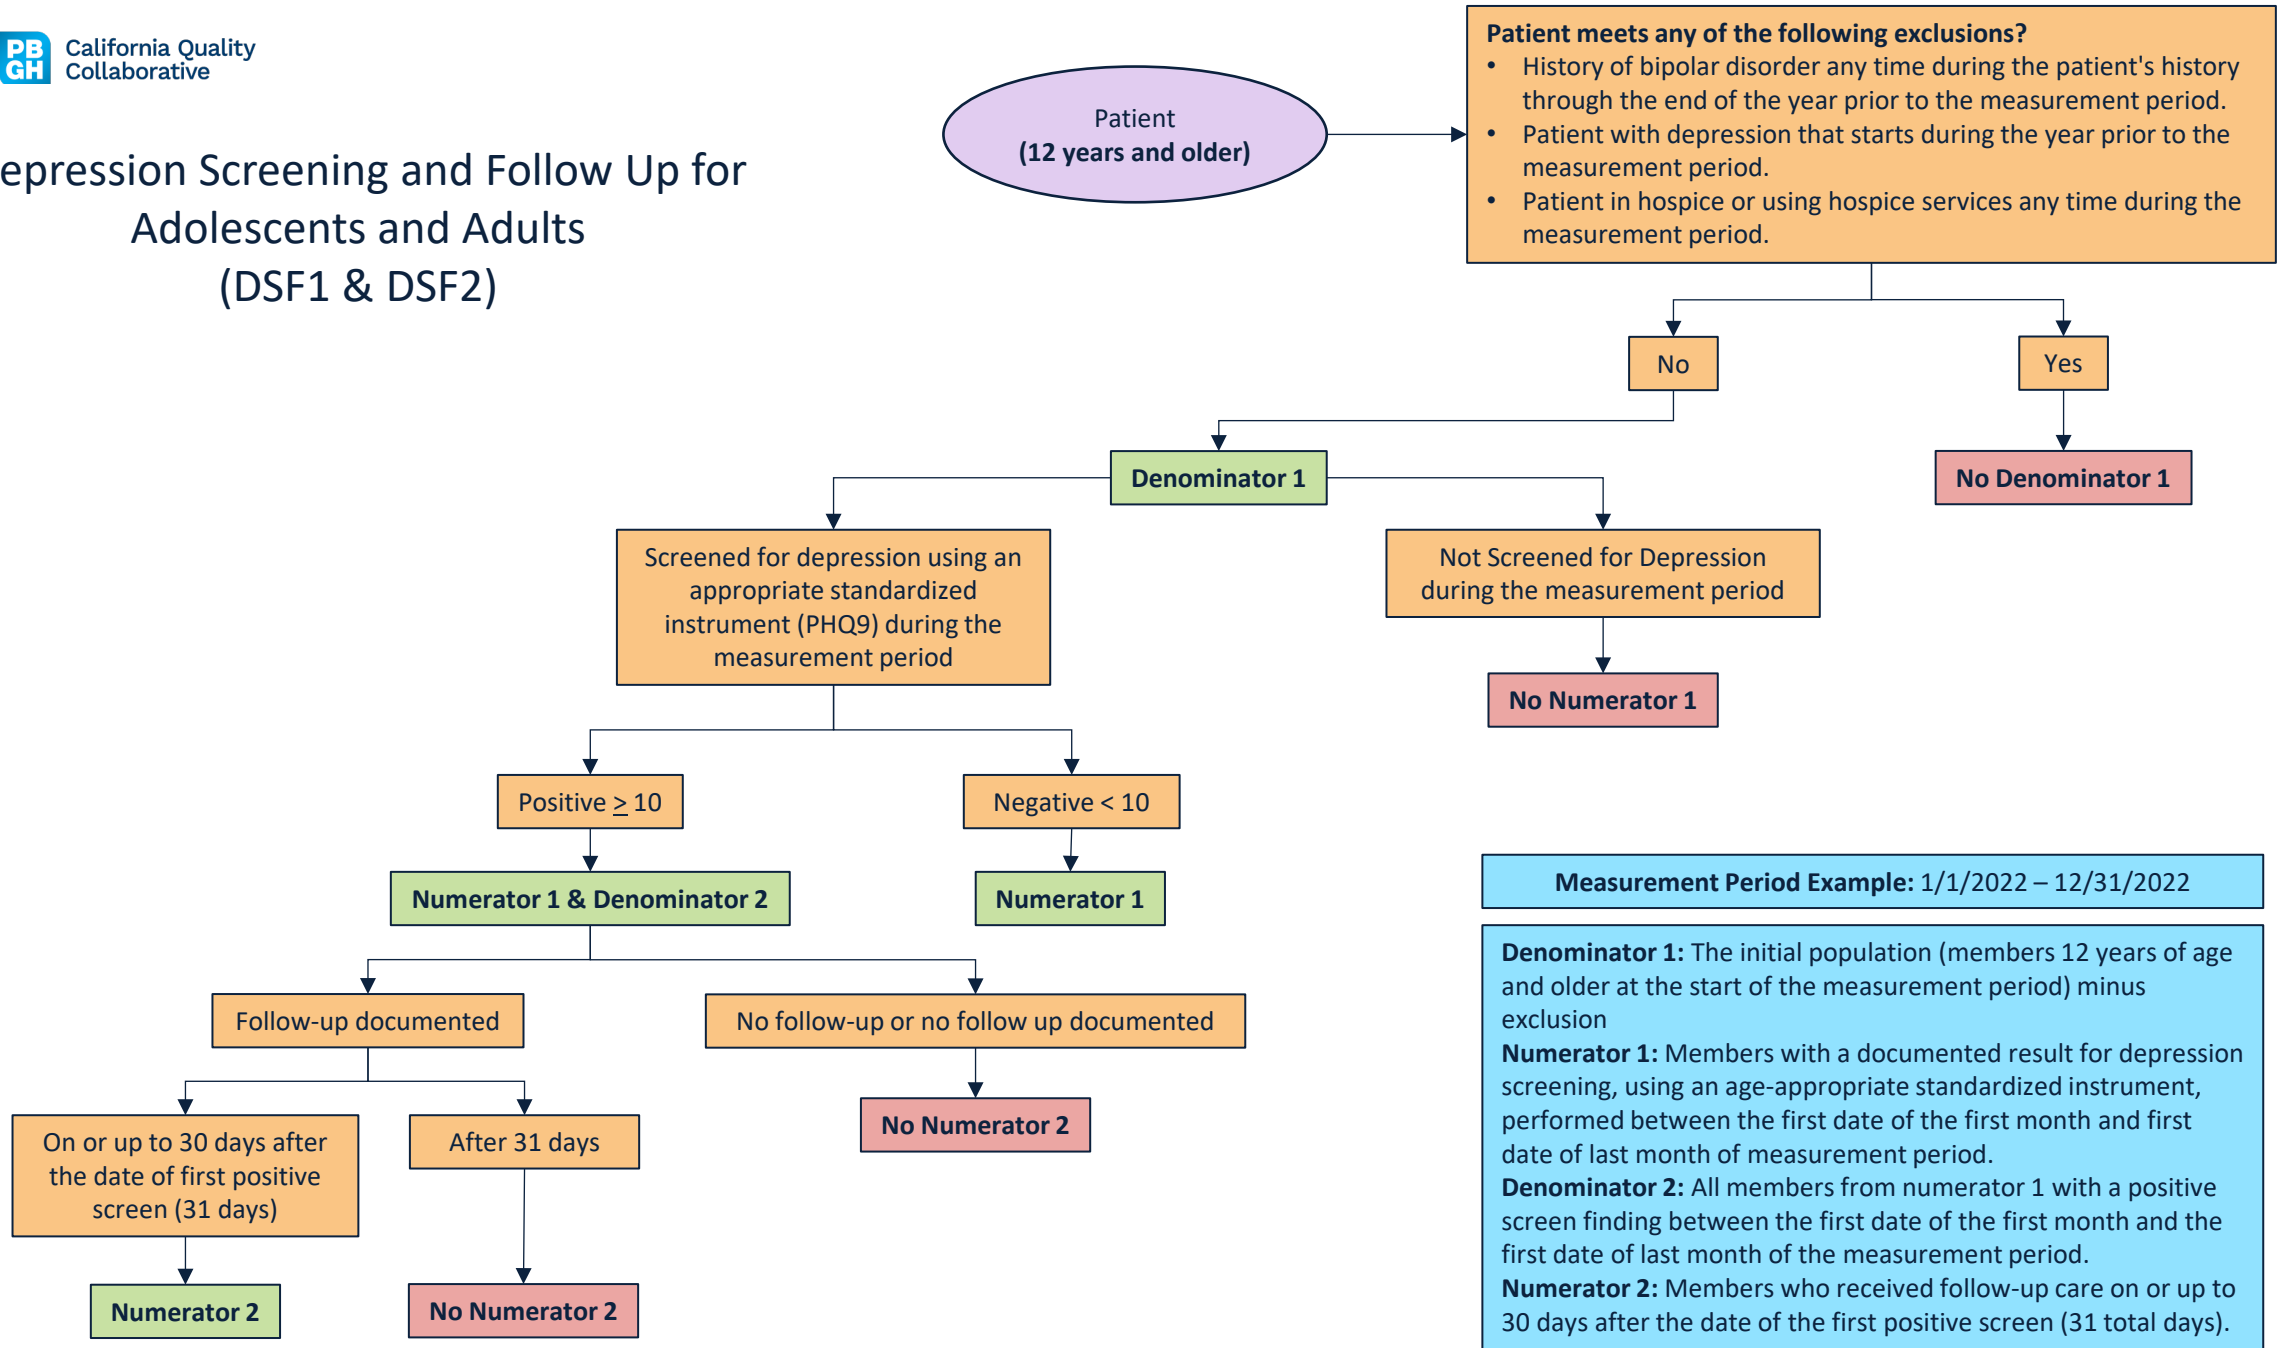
PB GH California Quality Collaborative

epression Screening and Follow Up for Adolescents and Adults (DSF1 & DSF2)

Patient
(12 years and older)

Patient meets any of the following exclusions?
• History of bipolar disorder any time during the patient's history through the end of the year prior to the measurement period.
• Patient with depression that starts during the year prior to the measurement period.
• Patient in hospice or using hospice services any time during the measurement period.

No

Yes

Denominator 1

No Denominator 1

Screened for depression using an appropriate standardized instrument (PHQ9) during the measurement period

Not Screened for Depression during the measurement period

No Numerator 1

Positive $\geq$ 10

Negative < 10

Numerator 1 & Denominator 2

Numerator 1

Follow-up documented

No follow-up or no follow up documented

On or up to 30 days after the date of first positive screen (31 days)

After 31 days

No Numerator 2

Numerator 2

No Numerator 2

Measurement Period Example: 1/1/2022 – 12/31/2022

Denominator 1: The initial population (members 12 years of age and older at the start of the measurement period) minus exclusion
Numerator 1: Members with a documented result for depression screening, using an age-appropriate standardized instrument, performed between the first date of the first month and first date of last month of measurement period.
Denominator 2: All members from numerator 1 with a positive screen finding between the first date of the first month and the first date of last month of the measurement period.
Numerator 2: Members who received follow-up care on or up to 30 days after the date of the first positive screen (31 total days).